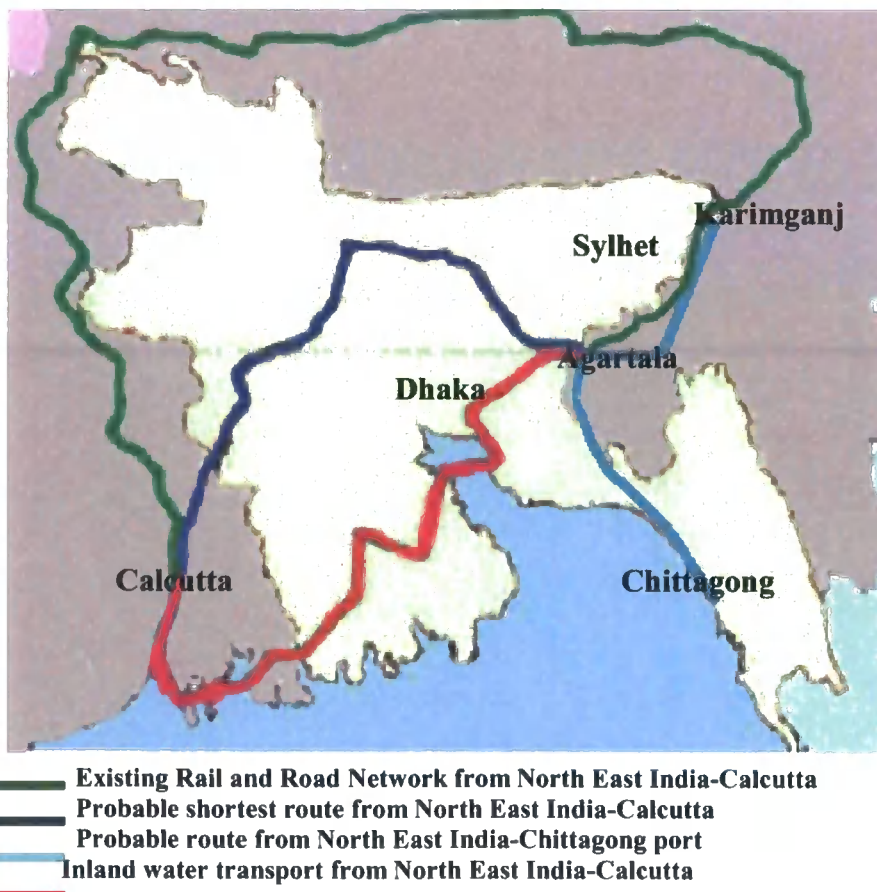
Karimganj

Sylhet

Agartala

Dhaka

Calcutta

Chittagong

Existing Rail and Road Network from North East India-Calcutta

Probable shortest route from North East India-Calcutta

Probable route from North East India-Chittagong port

Inland water transport from North East India-Calcutta